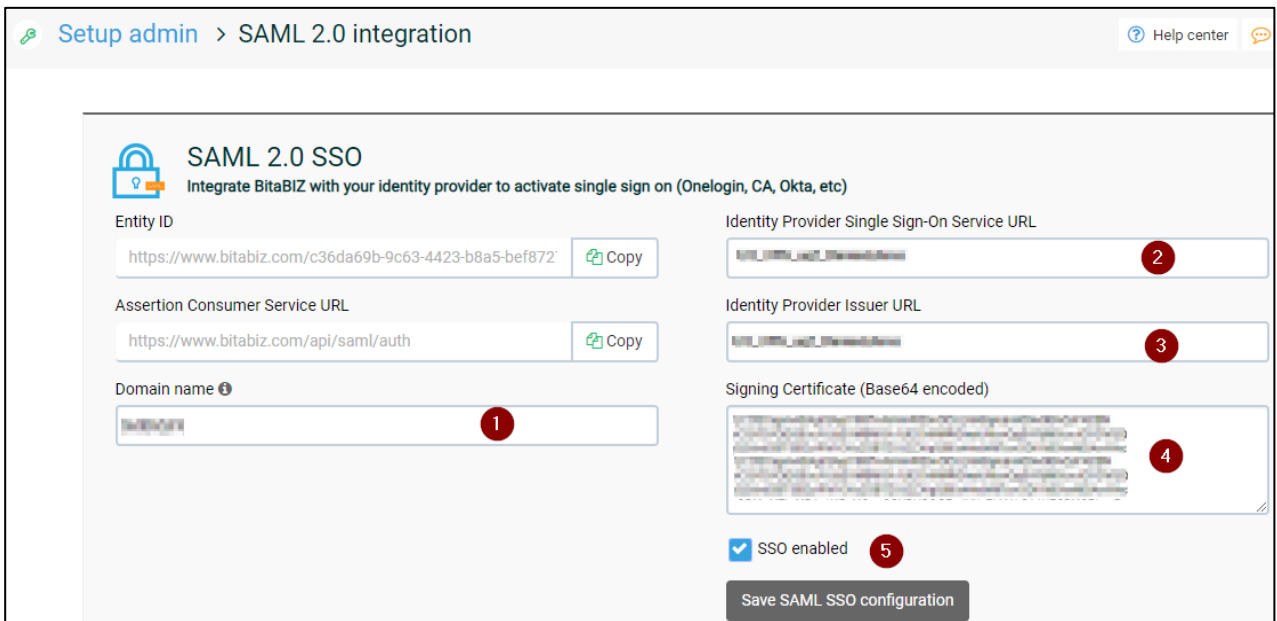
Setup admin > SAML 2.0 integration

Help center

SAML 2.0 SSO

Integrate BitaBIZ with your identity provider to activate single sign on (Onelogin, CA, Okta, etc)

Entity ID

https://www.bitabiz.com/c36da69b-9c63-4423-b8a5-bef872

Copy

Identity Provider Single Sign-On Service URL

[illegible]

2

Assertion Consumer Service URL

https://www.bitabiz.com/api/saml/auth

Copy

Identity Provider Issuer URL

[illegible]

3

Domain name

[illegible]

1

Signing Certificate (Base64 encoded)

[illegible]

4

SSO enabled

5

Save SAML SSO configuration